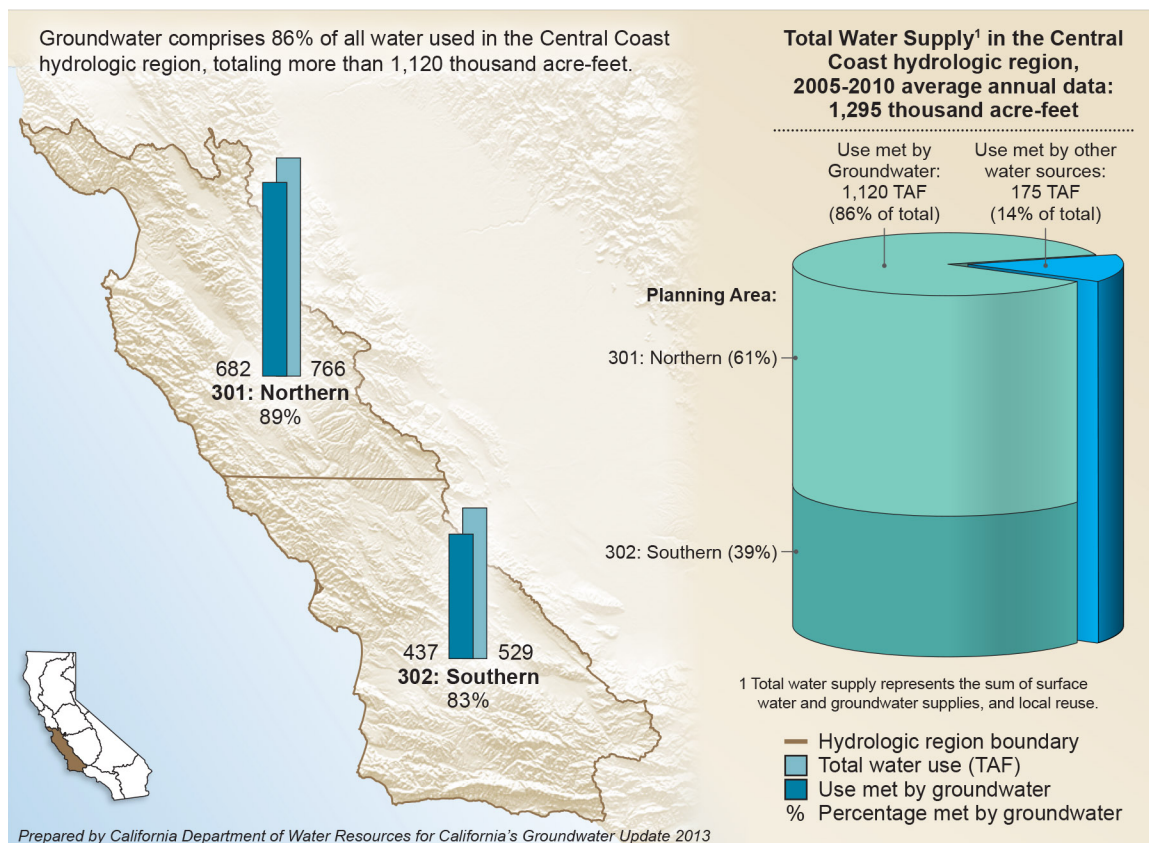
Groundwater comprises 86% of all water used in the Central Coast hydrologic region, totaling more than 1,120 thousand acre-feet.

682 766
**301: Northern**
89%

437 529
**302: Southern**
83%

**Total Water Supply$^1$ in the Central Coast hydrologic region, 2005-2010 average annual data: 1,295 thousand acre-feet**

Use met by Groundwater: 1,120 TAF (86% of total)

Use met by other water sources: 175 TAF (14% of total)

**Planning Area:**

301: Northern (61%)

302: Southern (39%)

1 Total water supply represents the sum of surface water and groundwater supplies, and local reuse.

Hydrologic region boundary
Total water use (TAF)
Use met by groundwater
% Percentage met by groundwater

Prepared by California Department of Water Resources for California's Groundwater Update 2013